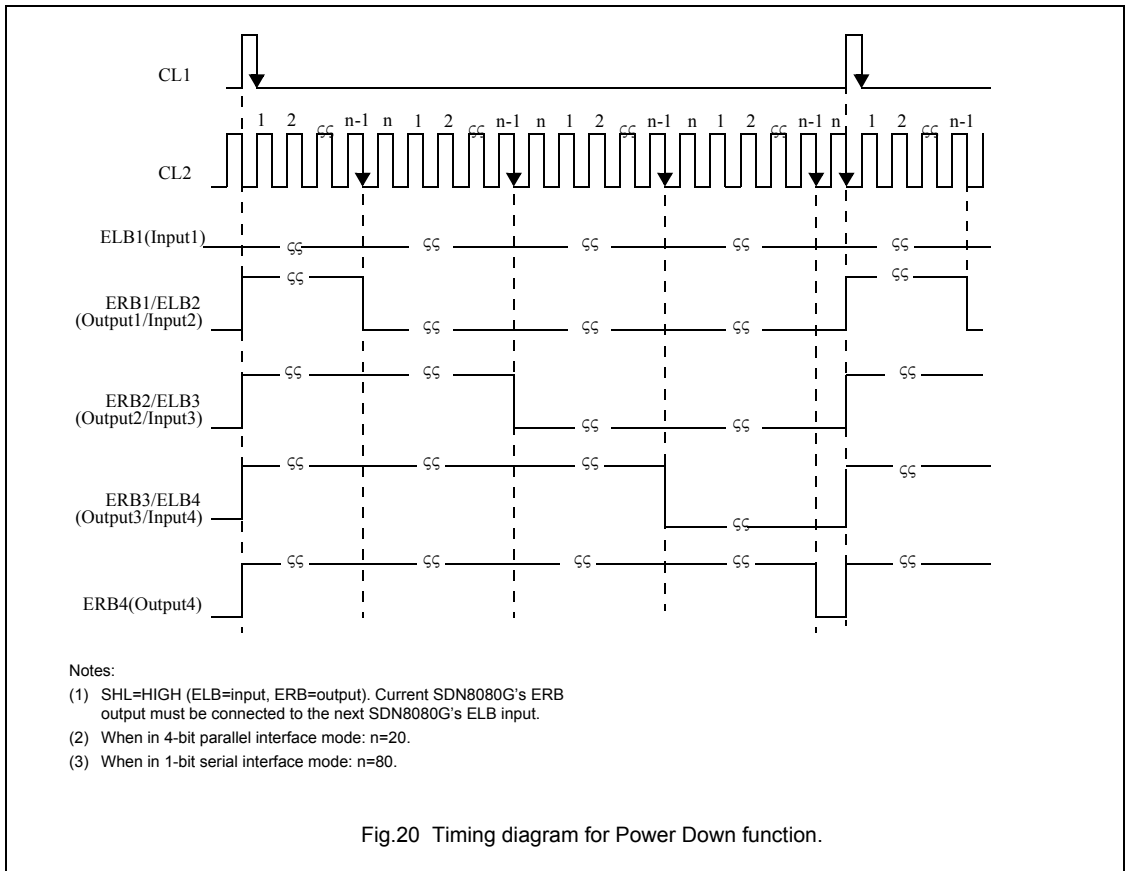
CL1

1 2 n-1 n 1 2 n-1 n 1 2 n-1 n 1 2 n-1 n 1 2 n-1

CL2

ELB1(Input1)

ERB1/ELB2
(Output1/Input2)

ERB2/ELB3
(Output2/Input3)

ERB3/ELB4
(Output3/Input4)

ERB4(Output4)

Notes:
(1) SHL=HIGH (ELB=input, ERB=output). Current SDN8080G's ERB output must be connected to the next SDN8080G's ELB input.
(2) When in 4-bit parallel interface mode: n=20.
(3) When in 1-bit serial interface mode: n=80.

Fig.20 Timing diagram for Power Down function.